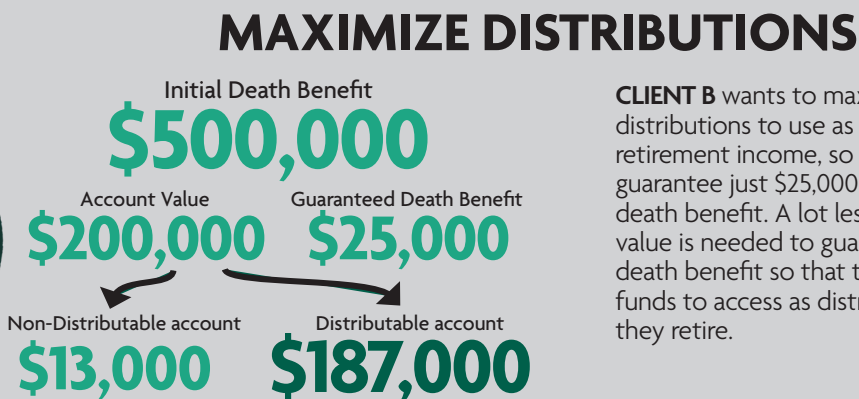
MAXIMIZE DISTRIBUTIONS

Initial Death Benefit
$500,000

Account Value
$200,000

Guaranteed Death Benefit
$25,000

Non-Distributable account
$13,000

Distributable account
$187,000

CLIENT B wants to max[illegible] distributions to use as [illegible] retirement income, so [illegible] guarantee just $25,000 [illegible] death benefit. A lot les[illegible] value is needed to gua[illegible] death benefit so that t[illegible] funds to access as distr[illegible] they retire.